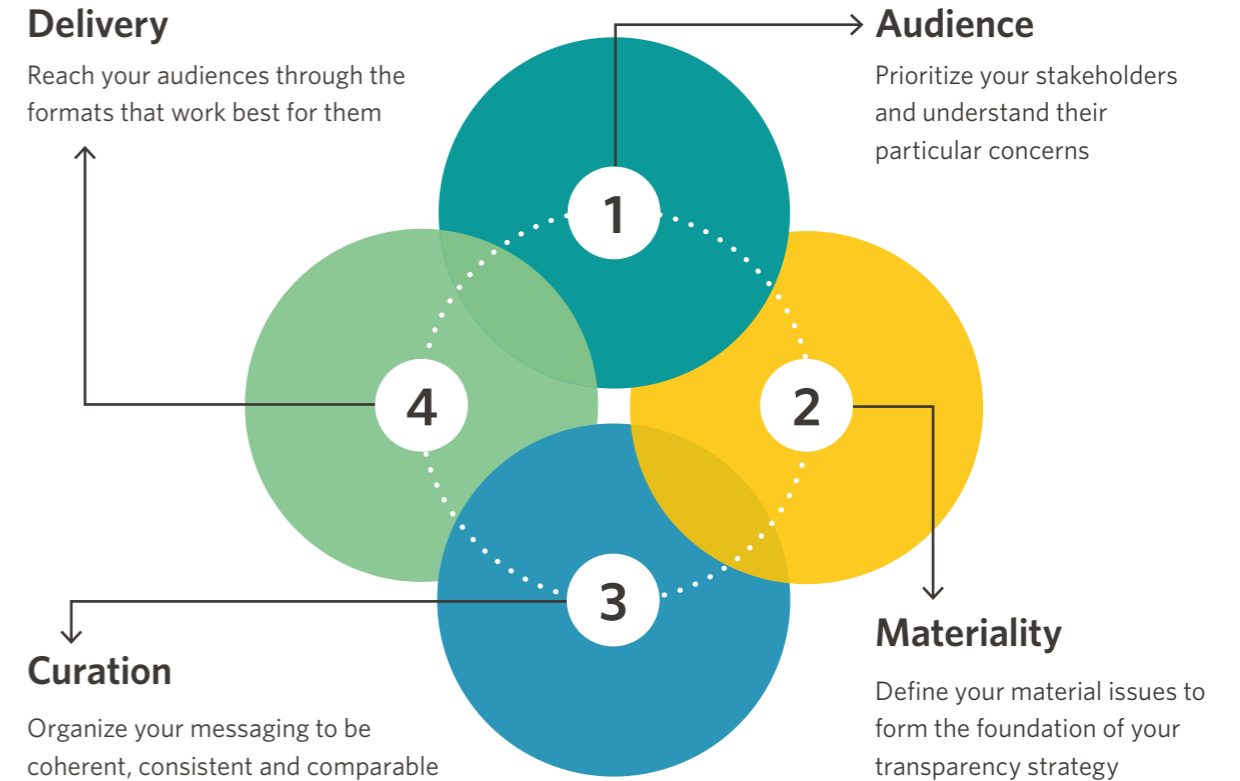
Delivery

Reach your audiences through the formats that work best for them

Audience

Prioritize your stakeholders and understand their particular concerns

1

4

2

3

Curation

Organize your messaging to be coherent, consistent and comparable

Materiality

Define your material issues to form the foundation of your transparency strategy